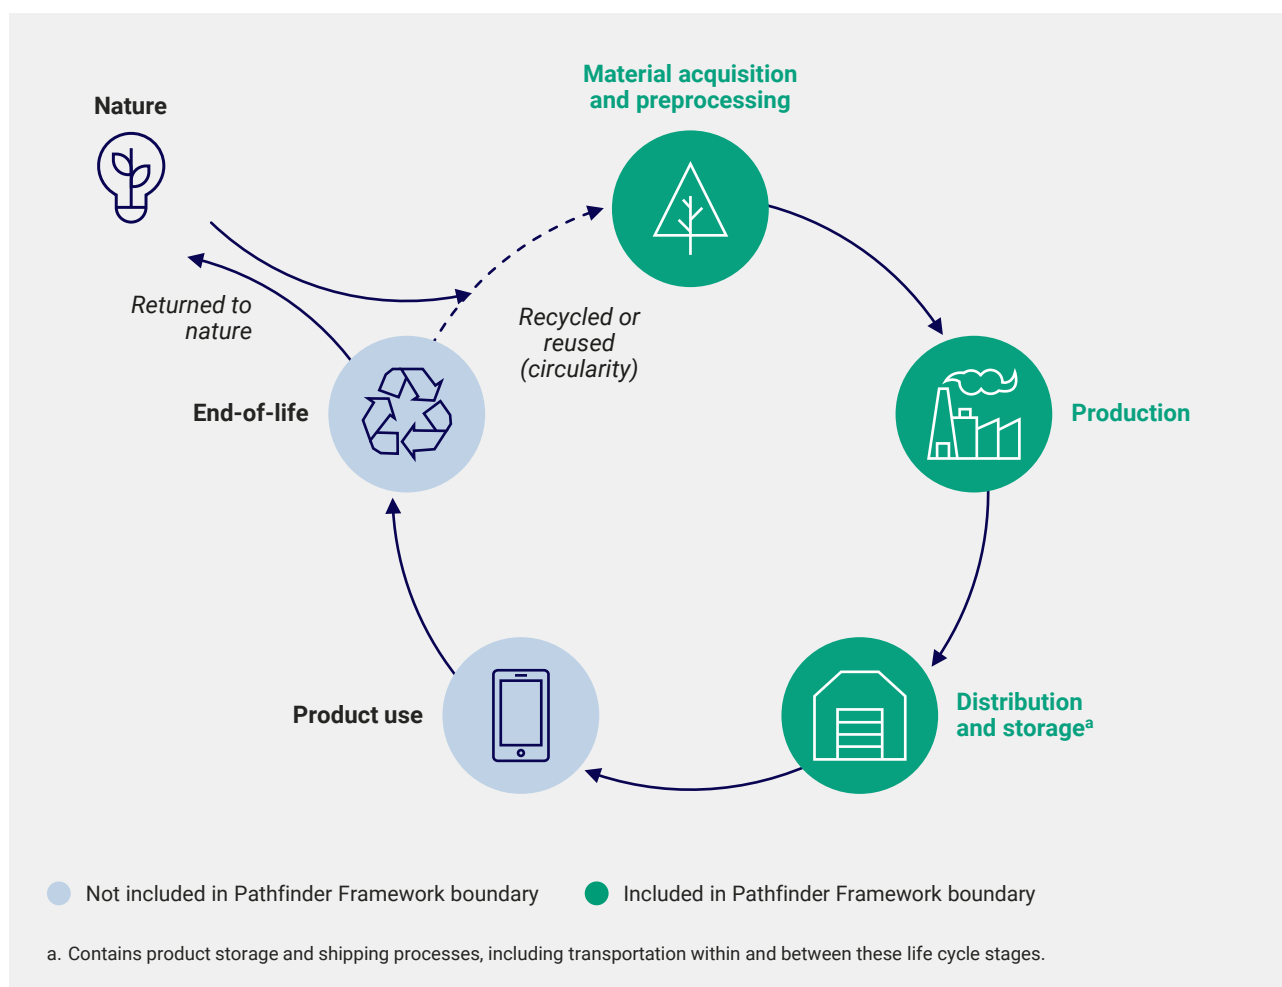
Nature

Material acquisition and preprocessing

Returned to nature

Recycled or reused (circularity)

End-of-life

Production

Product use

Distribution and storage$^{a}$

Not included in Pathfinder Framework boundary

Included in Pathfinder Framework boundary

a. Contains product storage and shipping processes, including transportation within and between these life cycle stages.